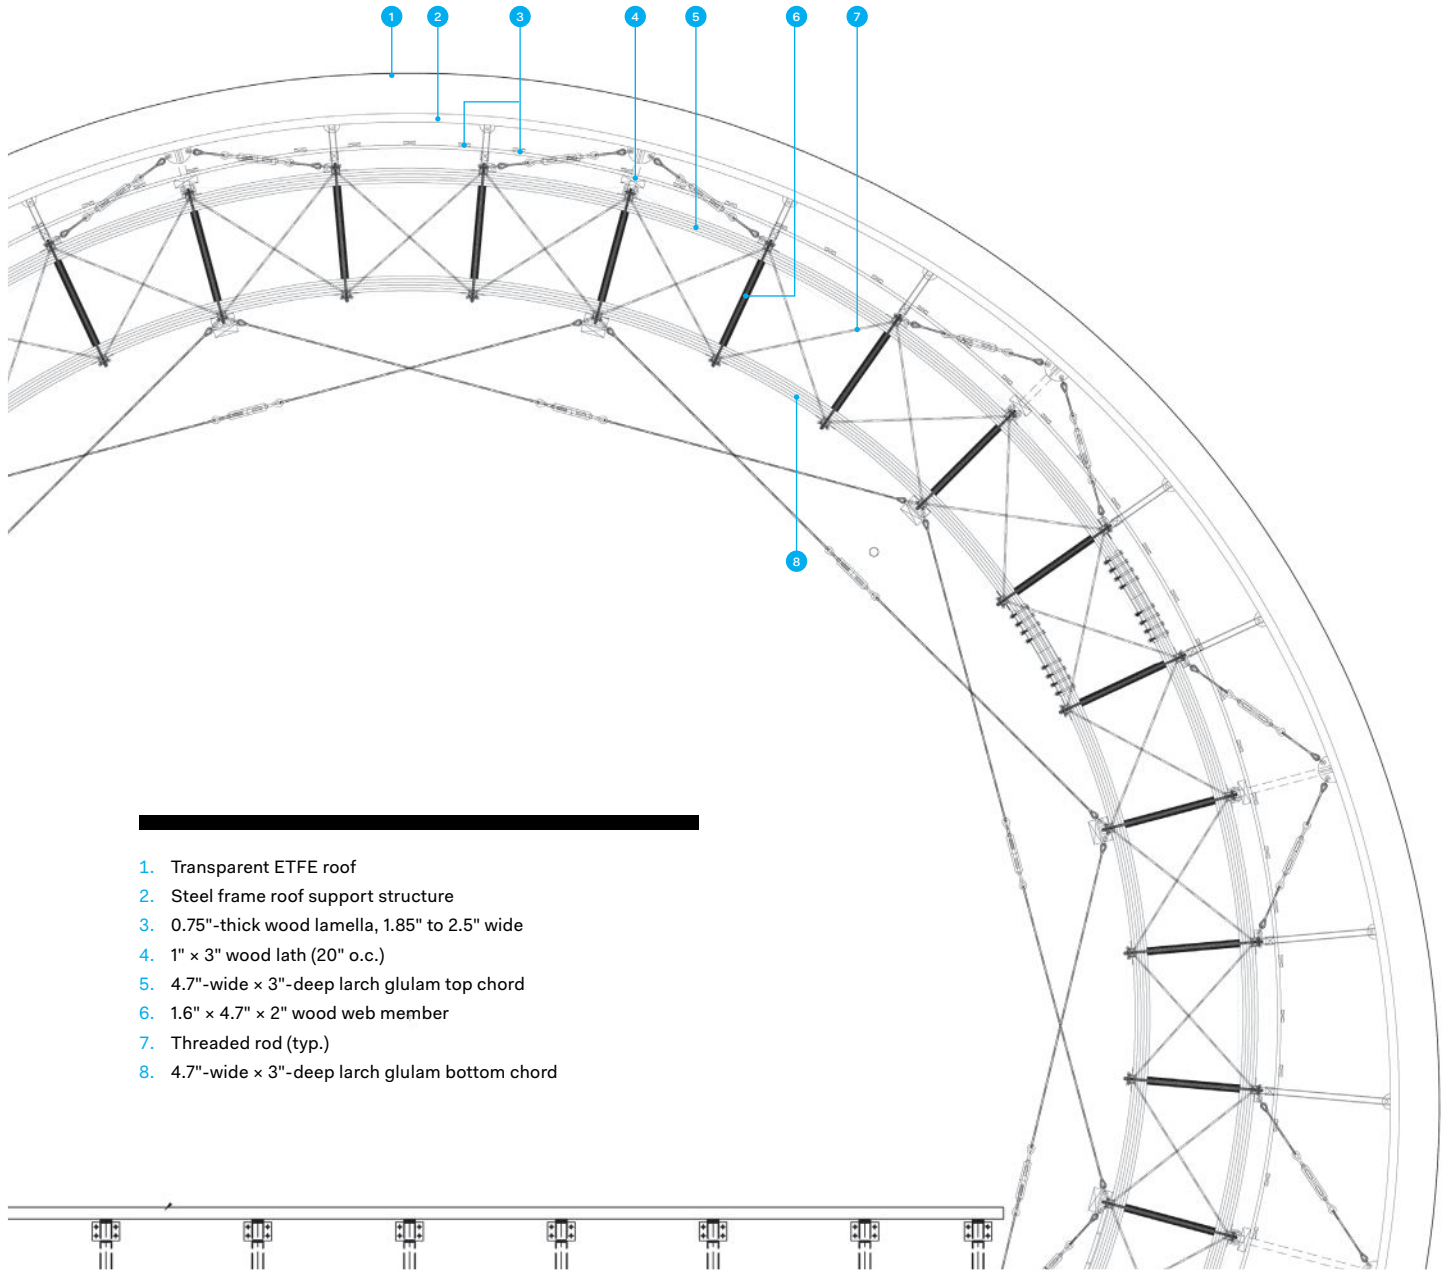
1 2 3 4 5 6 7

8

1. Transparent ETFE roof
2. Steel frame roof support structure
3. 0.75"-thick wood lamella, 1.85" to 2.5" wide
4. 1" × 3" wood lath (20" o.c.)
5. 4.7"-wide × 3"-deep larch glulam top chord
6. 1.6" × 4.7" × 2" wood web member
7. Threaded rod (typ.)
8. 4.7"-wide × 3"-deep larch glulam bottom chord